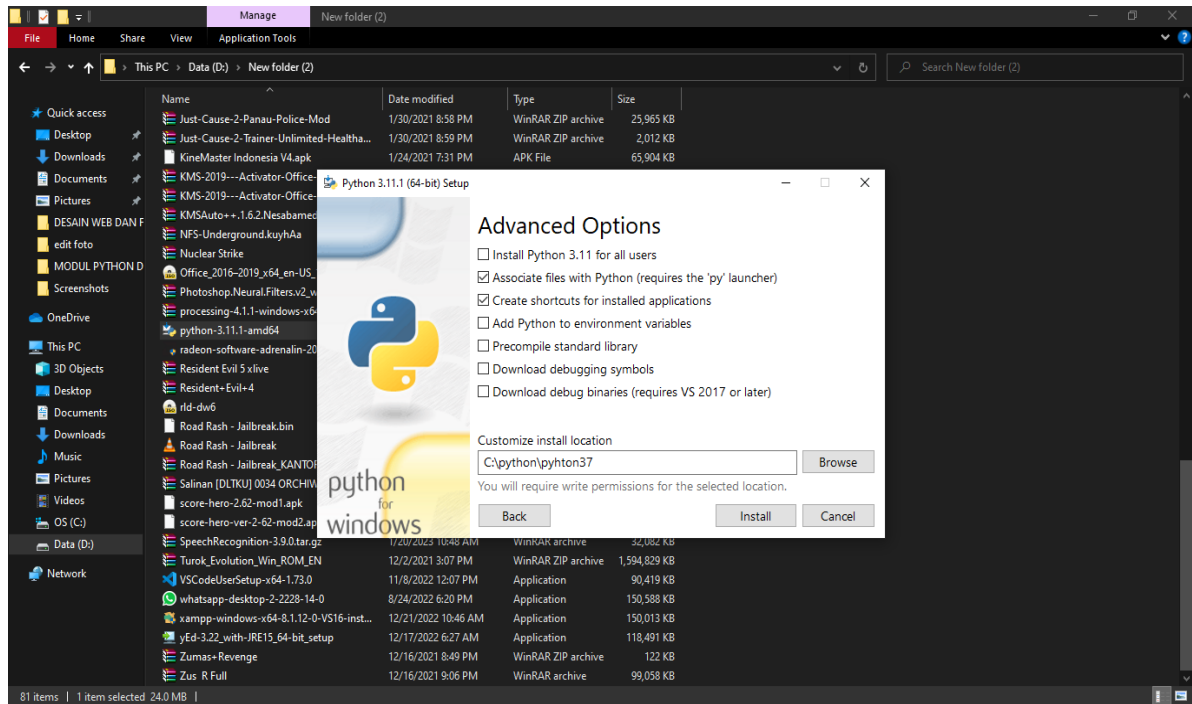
Manage New folder (2)

File Home Share View Application Tools

This PC > Data (D:) > New folder (2)

Search New folder (2)

Quick access
Desktop
Downloads
Documents
Pictures
DESAIN WEB DAN F
edit foto
MODUL PYTHON D
Screenshots
OneDrive
This PC
3D Objects
Desktop
Documents
Downloads
Music
Pictures
Videos
OS (C:)
Data (D:)
Network

| Name | Date modified | Type | Size |
|---|---|---|---|
| Just-Cause-2-Panau-Police-Mod | 1/30/2021 8:58 PM | WinRAR ZIP archive | 25,965 KB |
| Just-Cause-2-Trainer-Unlimited-Healtha... | 1/30/2021 8:59 PM | WinRAR ZIP archive | 2,012 KB |
| KineMaster Indonesia V4.apk | 1/24/2021 7:31 PM | APK File | 65,904 KB |
| KMS-2019---Activator-Office- | | | |
| KMS-2019---Activator-Office- | | | |
| KMSAuto++.1.6.2.Nesabamed | | | |
| NFS-Underground.kuyhAa | | | |
| Nuclear Strike | | | |
| Office_2016–2019_x64_en-US_ | | | |
| Photoshop.Neural.Filters.v2_w | | | |
| processing-4.1.1-windows-x6 | | | |
| python-3.11.1-amd64 | | | |
| radeon-software-adrenalin-20 | | | |
| Resident Evil 5 xlive | | | |
| Resident+Evil+4 | | | |
| rld-dw6 | | | |
| Road Rash - Jailbreak.bin | | | |
| Road Rash - Jailbreak | | | |
| Road Rash - Jailbreak_KANTOR | | | |
| Salinan [DLTKU] 0034 ORCHIV | | | |
| score-hero-2.62-mod1.apk | | | |
| score-hero-ver-2-62-mod2.ap | | | |
| SpeechRecognition-3.9.0.tar.gz | 1/20/2023 10:48 AM | WinRAR archive | 32,082 KB |
| Turok_Evolution_Win_ROM_EN | 12/2/2021 3:07 PM | WinRAR ZIP archive | 1,594,829 KB |
| VSCodeUserSetup-x64-1.73.0 | 11/8/2022 12:07 PM | Application | 90,419 KB |
| whatsapp-desktop-2-2228-14-0 | 8/24/2022 6:20 PM | Application | 150,588 KB |
| xampp-windows-x64-8.1.12-0-VS16-inst... | 12/21/2022 10:46 AM | Application | 150,013 KB |
| yEd-3.22_with-JRE15_64-bit_setup | 12/17/2022 6:27 AM | Application | 118,491 KB |
| Zumas+Revenge | 12/16/2021 8:49 PM | WinRAR ZIP archive | 122 KB |
| Zus R Full | 12/16/2021 9:06 PM | WinRAR archive | 99,058 KB |

81 items | 1 item selected 24.0 MB |

Python 3.11.1 (64-bit) Setup

Advanced Options
Install Python 3.11 for all users
Associate files with Python (requires the 'py' launcher)
Create shortcuts for installed applications
Add Python to environment variables
Precompile standard library
Download debugging symbols
Download debug binaries (requires VS 2017 or later)

Customize install location
C:\python\pyhton37
Browse
You will require write permissions for the selected location.

python for windows

Back Install Cancel